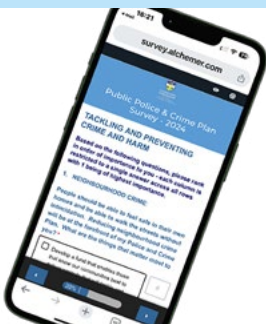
16:21

survey.alchemer.com

Public Police & Crime Plan Survey - 2024

TACKLING AND PREVENTING CRIME AND HARM

Based on the following questions, please rank in order of importance to you - each column is restricted to a single answer across all rows with 1 being of highest importance.

1. NEIGHBOURHOOD CRIME

People should be able to feel safe in their own homes and be able to walk the streets without fear or intimidation. Reducing neighbourhood crime will be at the forefront of my Police and Crime Plan. What are the things that matter most to you?

Develop a fund that enables those that know our communities best to

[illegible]